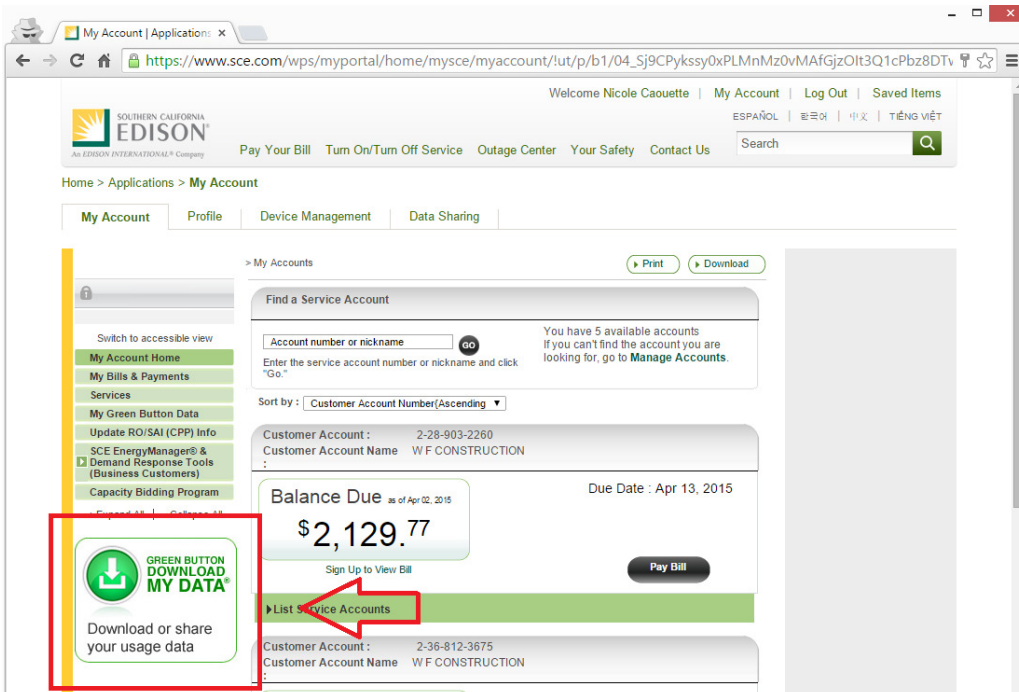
My Account | Applications ×

https://www.sce.com/wps/myportal/home/mysce/myaccount/!ut/p/b1/04_Sj9CPykssy0xPLMnMz0vMAfGjzOlt3Q1cPbz8DTv

SOUTHERN CALIFORNIA EDISON®
An EDISON INTERNATIONAL® Company

Welcome Nicole Caouette | My Account | Log Out | Saved Items

ESPAÑOL | 한국어 | 中文 | TIẾNG VIỆT

Pay Your Bill Turn On/Turn Off Service Outage Center Your Safety Contact Us

Search

Home > Applications > My Account

My Account Profile Device Management Data Sharing

> My Accounts

Print Download

Switch to accessible view

My Account Home
My Bills & Payments
Services
My Green Button Data
Update RO/SAI (CPP) Info
SCE EnergyManager® & Demand Response Tools (Business Customers)
Capacity Bidding Program

+ Expand All | - Collapse All

GREEN BUTTON DOWNLOAD MY DATA®

Download or share your usage data

Find a Service Account

Account number or nickname GO

Enter the service account number or nickname and click "Go."

You have 5 available accounts
If you can't find the account you are looking for, go to Manage Accounts.

Sort by : Customer Account Number(Ascending

Customer Account : 2-28-903-2260
Customer Account Name : W F CONSTRUCTION

Balance Due as of Apr 02, 2015

$2,129.77

Due Date : Apr 13, 2015

Sign Up to View Bill

Pay Bill

List Service Accounts

Customer Account : 2-36-812-3675
Customer Account Name W F CONSTRUCTION